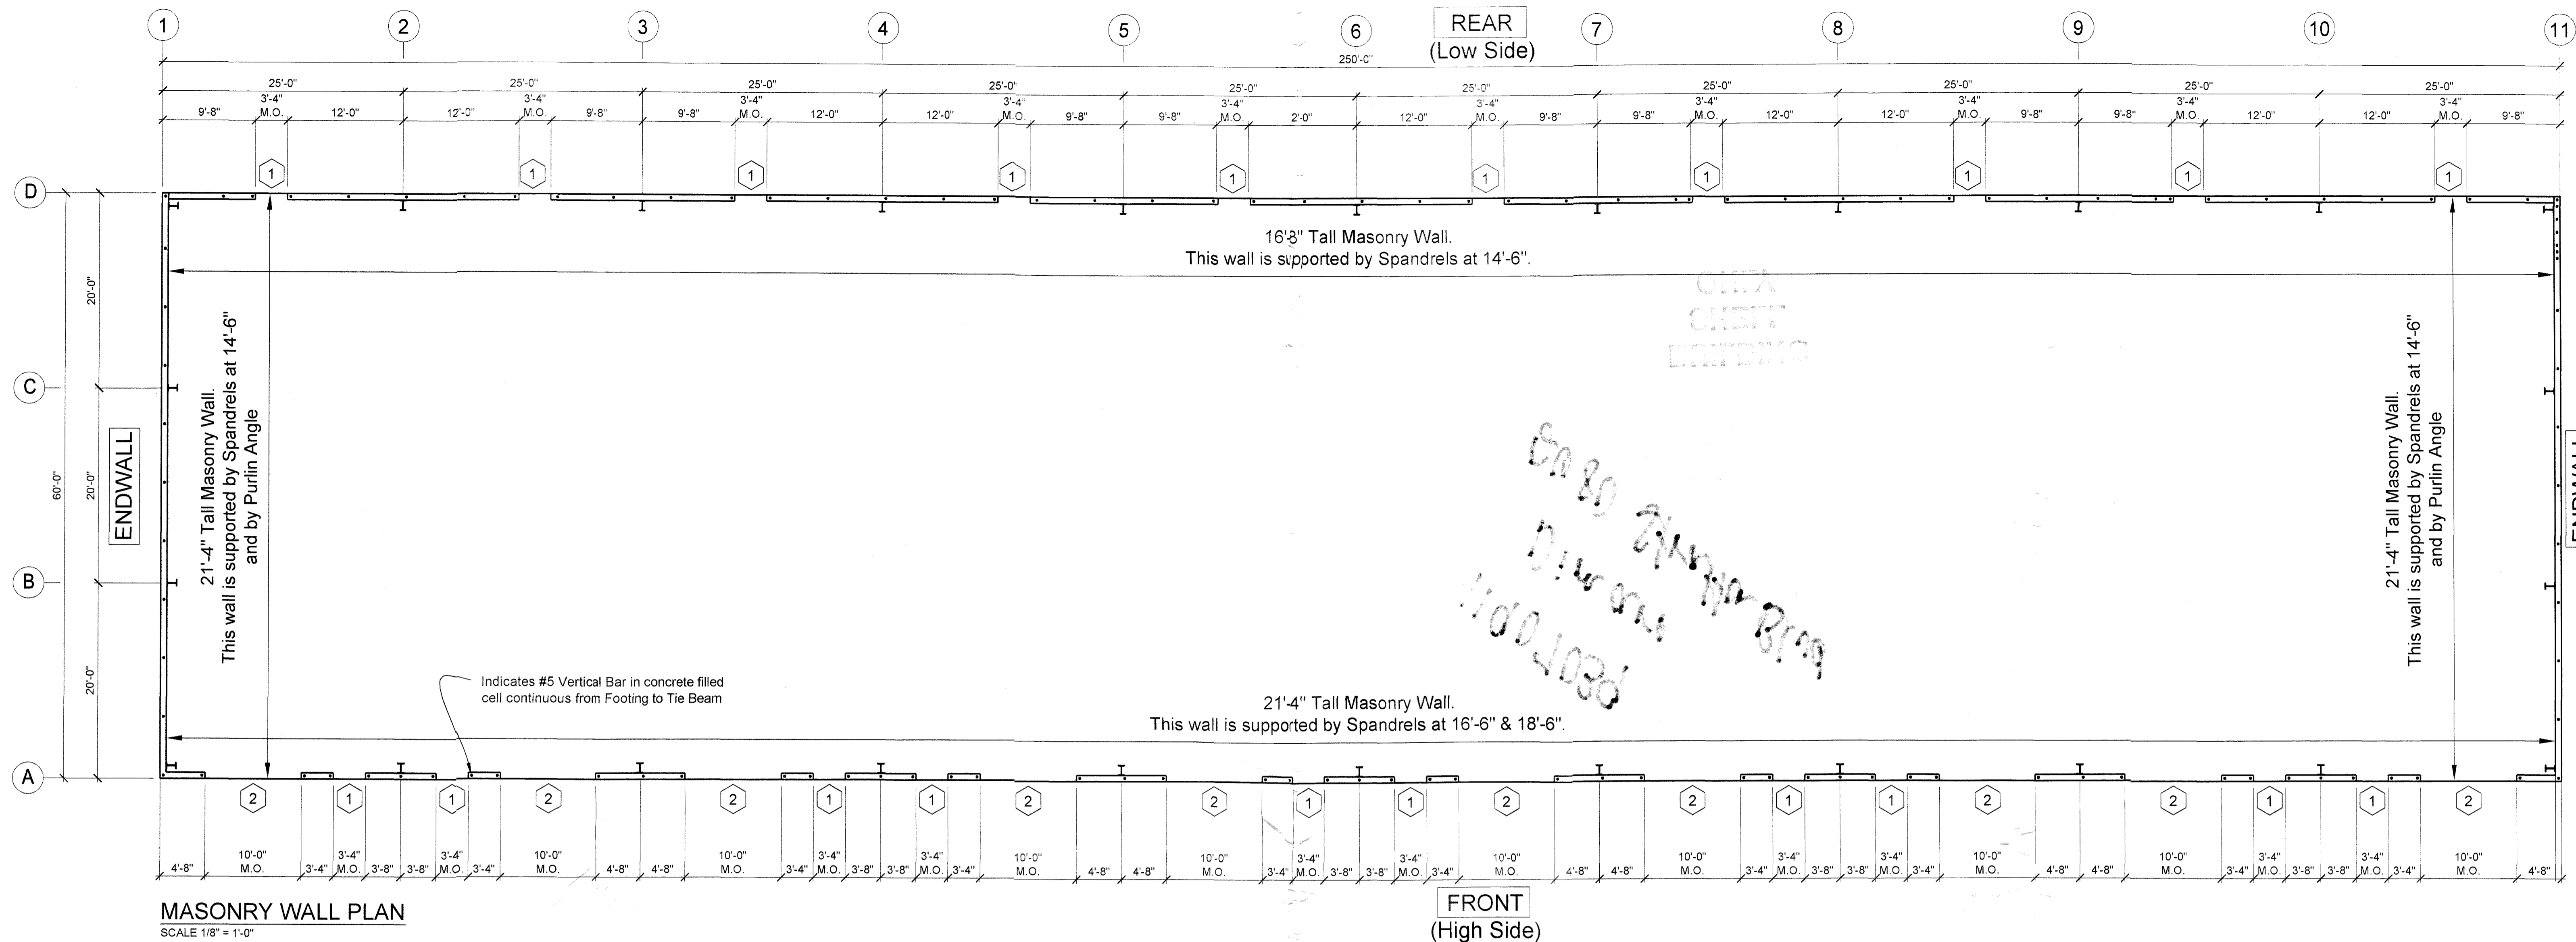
1 2 3 4 5 6 7 8 9 10 11

REAR
(Low Side)

250'-0"

25'-0" 25'-0" 25'-0" 25'-0" 25'-0" 25'-0" 25'-0" 25'-0" 25'-0" 25'-0"

9'-8" 3'-4" M.O. 12'-0" 12'-0" 3'-4" M.O. 9'-8" 9'-8" 3'-4" M.O. 12'-0" 12'-0" 3'-4" M.O. 9'-8" 9'-8" 3'-4" M.O. 2'-0" 12'-0" 3'-4" M.O. 9'-8" 9'-8" 3'-4" M.O. 12'-0" 12'-0" 3'-4" M.O. 9'-8" 9'-8" 3'-4" M.O. 12'-0" 12'-0" 3'-4" M.O. 9'-8"

1 1 1 1 1 1 1 1 1 1

D
C
B
A

60'-0"
20'-0"
20'-0"
20'-0"

ENDWALL

16'8" Tall Masonry Wall.
This wall is supported by Spandrels at 14'-6".

21'-4" Tall Masonry Wall.
This wall is supported by Spandrels at 14'-6"
and by Purlin Angle

21'-4" Tall Masonry Wall.
This wall is supported by Spandrels at 14'-6"
and by Purlin Angle

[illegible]

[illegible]

Indicates #5 Vertical Bar in concrete filled cell continuous from Footing to Tie Beam

21'-4" Tall Masonry Wall.
This wall is supported by Spandrels at 16'-6" & 18'-6".

2 1 1 2 2 1 1 2 2 1 1 2 2 1 1 2 2 1 1 2

4'-8" 10'-0" M.O. 3'-4" 3'-4" M.O. 3'-8" 3'-8" 3'-4" M.O. 3'-4" 10'-0" M.O. 4'-8" 4'-8" 10'-0" M.O. 3'-4" 3'-4" M.O. 3'-8" 3'-8" 3'-4" M.O. 3'-4" 10'-0" M.O. 4'-8" 4'-8" 10'-0" M.O. 3'-4" 3'-4" M.O. 3'-8" 3'-8" 3'-4" M.O. 3'-4" 10'-0" M.O. 4'-8" 4'-8" 10'-0" M.O. 3'-4" 3'-4" M.O. 3'-8" 3'-8" 3'-4" M.O. 3'-4" 10'-0" M.O. 4'-8" 4'-8" 10'-0" M.O. 3'-4" 3'-4" M.O. 3'-8" 3'-8" 3'-4" M.O. 3'-4" 10'-0" M.O. 4'-8"

MASONRY WALL PLAN
SCALE 1/8" = 1'-0"

FRONT
(High Side)